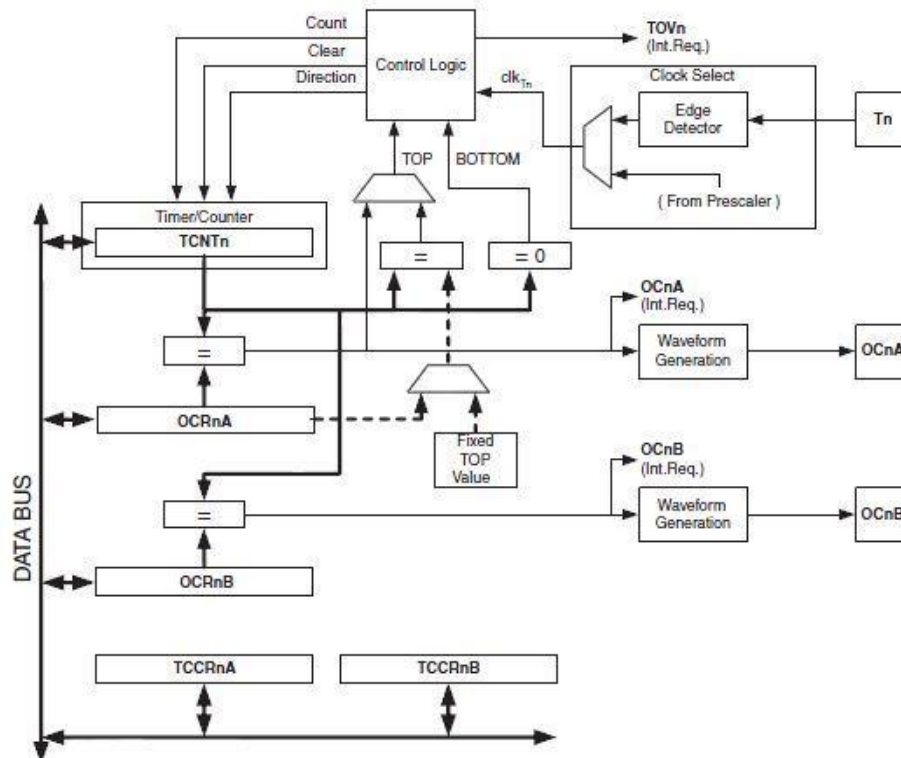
Count
Clear
Direction
Control Logic
TOVn
(Int.Req.)
$clk_{Tn}$
Clock Select
Edge Detector
Tn
( From Prescaler )
TOP
BOTTOM
Timer/Counter
TCNTn
=
= 0
OCnA
(Int.Req.)
=
Waveform Generation
OCnA
OCRnA
Fixed TOP Value
OCnB
(Int.Req.)
=
Waveform Generation
OCnB
DATA BUS
OCRnB
TCCRnA
TCCRnB